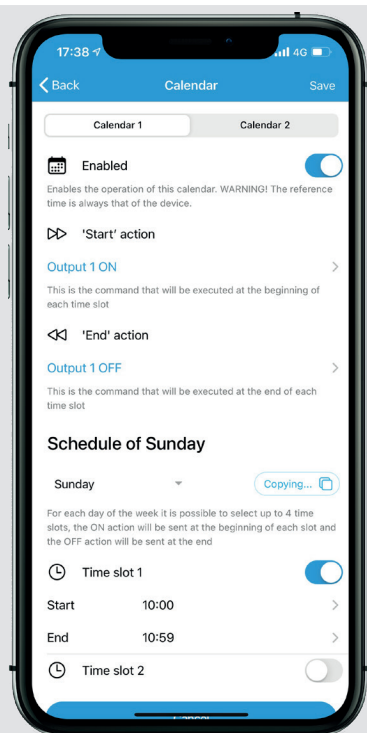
17:38 4G

Back Calendar Save

Calendar 1 Calendar 2

Enabled

Enables the operation of this calendar. WARNING! The reference time is always that of the device.

'Start' action

Output 1 ON

This is the command that will be executed at the beginning of each time slot

'End' action

Output 1 OFF

This is the command that will be executed at the end of each time slot

Schedule of Sunday

Sunday Copying...

For each day of the week it is possible to select up to 4 time slots, the ON action will be sent at the beginning of each slot and the OFF action will be sent at the end

Time slot 1

Start 10:00

End 10:59

Time slot 2

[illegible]